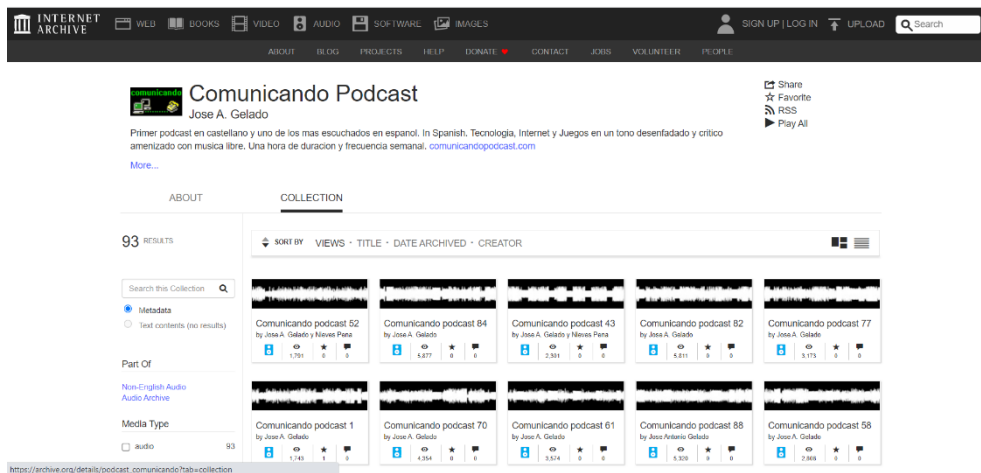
INTERNET ARCHIVE WEB BOOKS VIDEO AUDIO SOFTWARE IMAGES SIGN UP | LOG IN UPLOAD Search

ABOUT BLOG PROJECTS HELP DONATE CONTACT JOBS VOLUNTEER PEOPLE

comunicando

Comunicando Podcast
Jose A. Gelado

Share
Favorite
RSS
Play All

Primer podcast en castellano y uno de los mas escuchados en espanol. In Spanish. Tecnologia, Internet y Juegos en un tono desenfadado y critico amenizado con musica libre. Una hora de duracion y frecuencia semanal. comunicandopodcast.com

More...

ABOUT COLLECTION

93 RESULTS

SORT BY VIEWS · TITLE · DATE ARCHIVED · CREATOR

Search this Collection

Metadata
Text contents (no results)

Part Of

Non-English Audio
Audio Archive

Media Type

audio 93

Comunicando podcast 52
by Jose A. Gelado y Nieves Pena
1,791 0 0

Comunicando podcast 84
by Jose A. Gelado
5,877 0 0

Comunicando podcast 43
by Jose A. Gelado y Nieves Pena
2,381 0 0

Comunicando podcast 82
by Jose A. Gelado
5,011 0 0

Comunicando podcast 77
by Jose A. Gelado
3,173 0 0

Comunicando podcast 1
by Jose A. Gelado
1,743 1 0

Comunicando podcast 70
by Jose A. Gelado
4,354 0 0

Comunicando podcast 61
by Jose A. Gelado
3,574 0 0

Comunicando podcast 88
by Jose Antonio Gelado
5,320 0 0

Comunicando podcast 58
by Jose A. Gelado
2,865 0 0

https://archive.org/details/podcast_comunicando?tab=collection